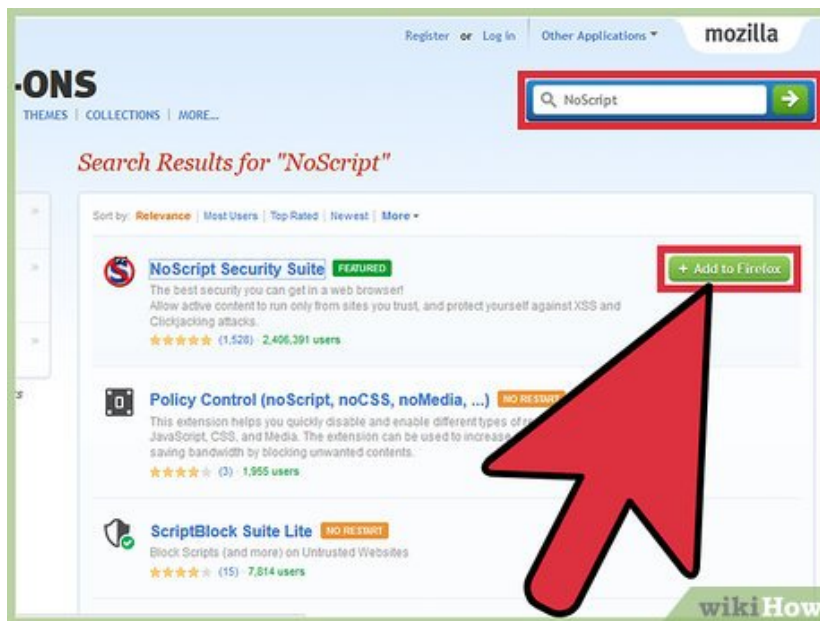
Register or Log in | Other Applications ▾ mozilla

-ONS

THEMES | COLLECTIONS | MORE...

NoScript

Search Results for "NoScript"

Sort by: Relevance | Most Users | Top Rated | Newest | More ▾

NoScript Security Suite FEATURED

The best security you can get in a web browser! Allow active content to run only from sites you trust, and protect yourself against XSS and Clickjacking attacks.

(1,528) · 2,406,391 users

+ Add to Firefox

Policy Control (noScript, noCSS, noMedia, ...) NO RESTART

This extension helps you quickly disable and enable different types of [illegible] JavaScript, CSS, and Media. The extension can be used to increase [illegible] saving bandwidth by blocking unwanted contents.

(3) · 1,955 users

ScriptBlock Suite Lite NO RESTART

Block Scripts (and more) on Untrusted Websites

(15) · 7,814 users

wikiHow